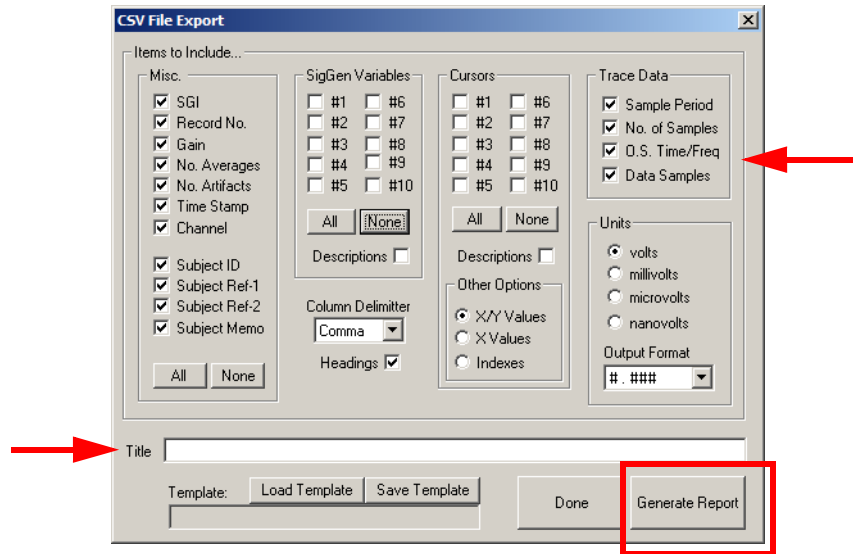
CSV File Export

Items to Include...

Misc.
SGI
Record No.
Gain
No. Averages
No. Artifacts
Time Stamp
Channel
Subject ID
Subject Ref-1
Subject Ref-2
Subject Memo
All None

SigGen Variables
#1 #6
#2 #7
#3 #8
#4 #9
#5 #10
All None
Descriptions

Column Delimitter
Comma
Headings

Cursors
#1 #6
#2 #7
#3 #8
#4 #9
#5 #10
All None
Descriptions

Other Options
X/Y Values
X Values
Indexes

Trace Data
Sample Period
No. of Samples
O.S. Time/Freq
Data Samples

Units
volts
millivolts
microvolts
nanovolts

Output Format
#.###

Title

Template: Load Template Save Template

Done Generate Report